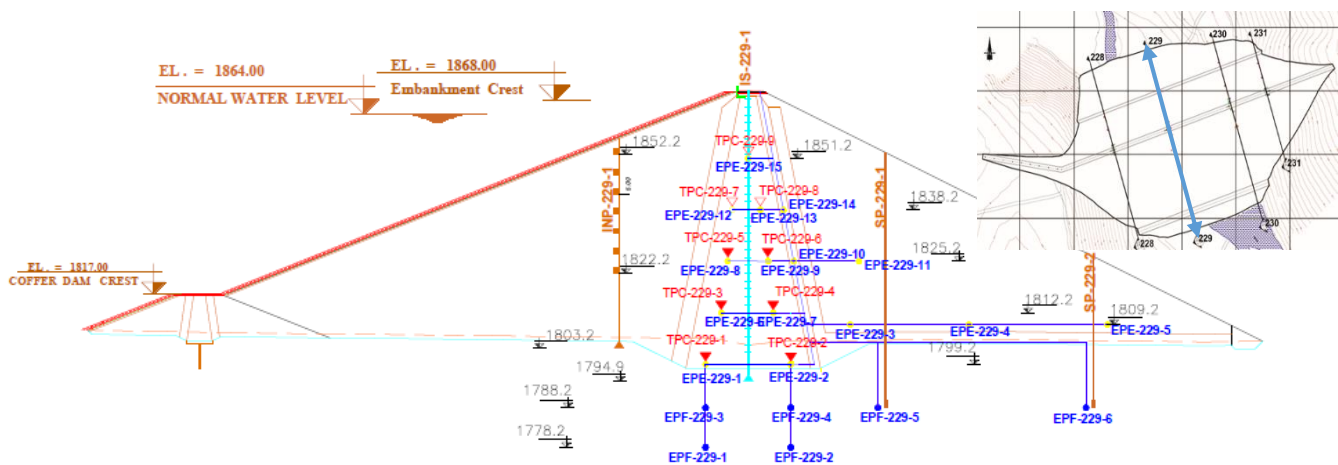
EL. = 1864.00
NORMAL WATER LEVEL
EL. = 1868.00
Embankment Crest
IS-229-1
EL. = 1817.00
COFFER DAM CREST
1852.2
1851.2
1838.2
1825.2
1822.2
1812.2
1809.2
1803.2
1799.2
1794.9
1788.2
1778.2
INP-229-1
SP-229-1
SP-229-2
TPC-229-9
EPE-229-15
TPC-229-7
TPC-229-8
EPE-229-14
EPE-229-12
EPE-229-13
TPC-229-5
TPC-229-6
EPE-229-10
EPE-229-8
EPE-229-9
EPE-229-11
TPC-229-3
TPC-229-4
EPE-229-6
EPE-229-7
EPE-229-3
EPE-229-4
EPE-229-5
TPC-229-1
TPC-229-2
EPE-229-1
EPE-229-2
EPF-229-3
EPF-229-4
EPF-229-5
EPF-229-6
EPF-229-1
EPF-229-2
228
229
230
231
231
230
228
229